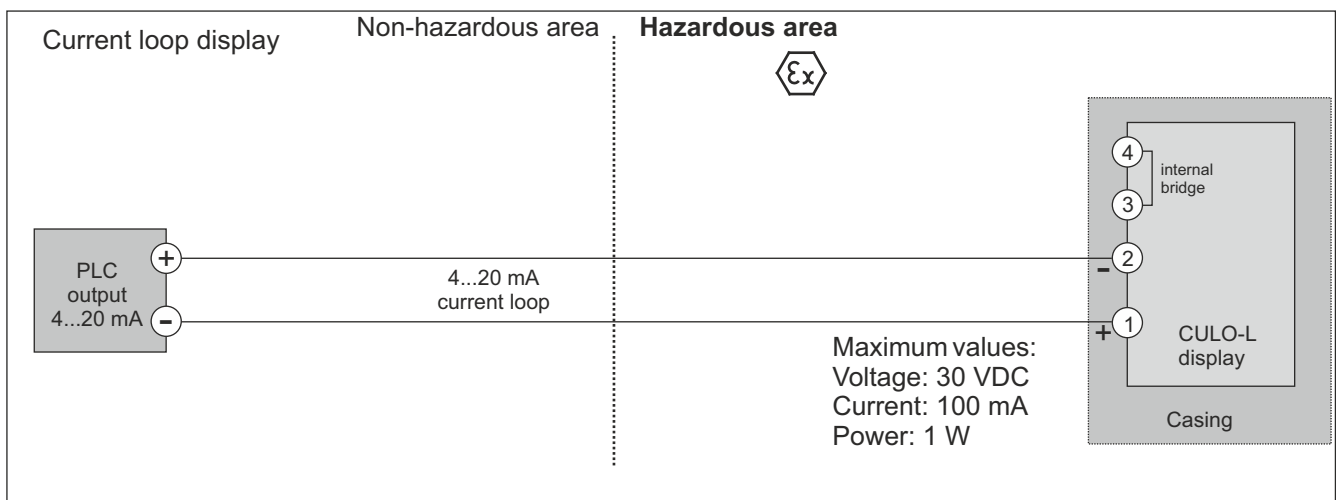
Current loop display

Non-hazardous area

**Hazardous area**

$\langle \varepsilon x \rangle$

4

internal bridge

3

PLC output 4...20 mA

+

−

4...20 mA current loop

−

2

+

1

CULO-L display

Maximum values:
Voltage: 30 VDC
Current: 100 mA
Power: 1 W

Casing